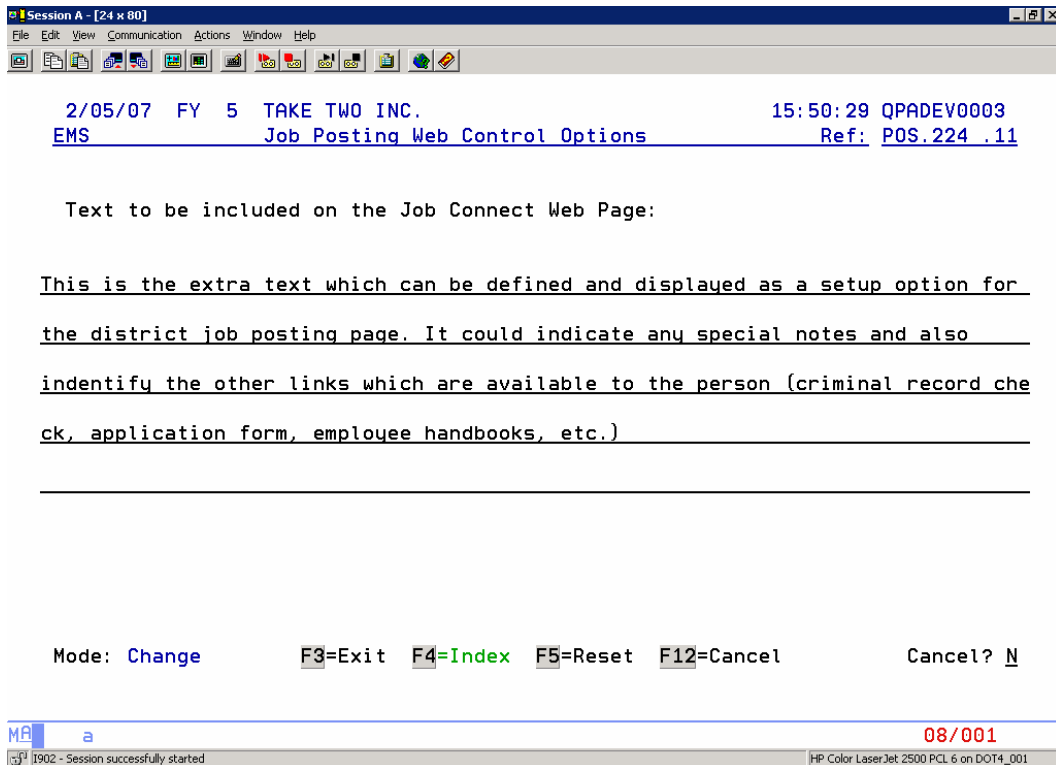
Session A - [24 x 80]
File Edit View Communication Actions Window Help

2/05/07 FY 5 TAKE TWO INC. 15:50:29 QPADEV0003
EMS Job Posting Web Control Options Ref: POS.224 .11

Text to be included on the Job Connect Web Page:

This is the extra text which can be defined and displayed as a setup option for

the district job posting page. It could indicate any special notes and also

indentify the other links which are available to the person (criminal record che

ck, application form, employee handbooks, etc.)

Mode: Change F3=Exit F4=Index F5=Reset F12=Cancel Cancel? N

MA a 08/001
I902 - Session successfully started HP Color LaserJet 2500 PCL 6 on DOT4_001